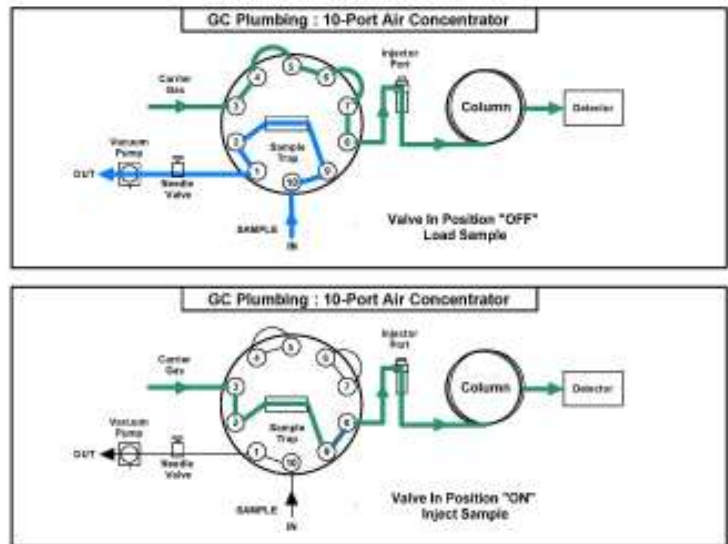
GC Plumbing : 10-Port Air Concentrator

Injector Port

Carrier Gas

4 5 6

3 7

Column

Detector

2 8

Sample Trap

Vacuum Pump

OUT

1 10 9

Needle Valve

SAMPLE

IN

Valve In Position "OFF"
Load Sample

GC Plumbing : 10-Port Air Concentrator

Injector Port

Carrier Gas

4 5 6

3 7

Column

Detector

2 8

Sample Trap

Vacuum Pump

OUT

1 10 9

Needle Valve

SAMPLE

IN

Valve In Position "ON"
Inject Sample